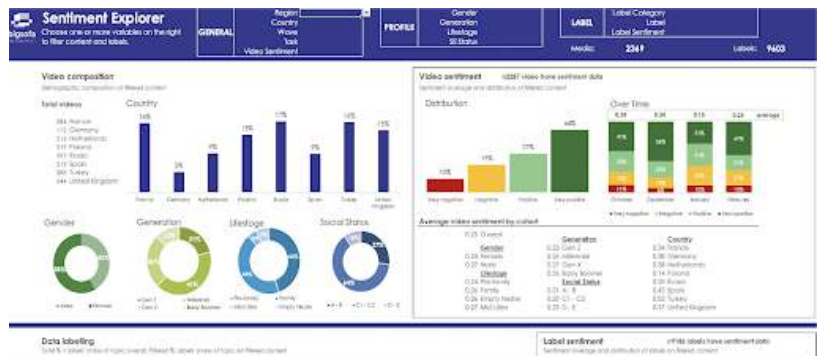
Sentiment Explorer
Choose one or more variables on the right to filter content and labels.

GENERAL
Region
Country
Wave
Task
Video Sentiment

PROFILE
Gender
Generation
Lifestage
SE Status

LABEL
Label Category
Label
Label Sentiment

Media: 2369
Labels: 9603

Video composition
Demographic composition of filtered content

Total videos
Country

France
Germany
Netherlands
Poland
Russia
Spain
Turkey
United Kingdom

14%
3%
9%
15%
17%
9%
16%
15%

Gender
Generation
Lifestage
Social Status

Video sentiment
Sentiment average and distribution of filtered content

Distribution
Over Time

12%
19%
27%
44%

Very negative
Negative
Positive
Very positive

average

Average video sentiment by cohort

0.25 Overall

Gender
0.25 Female
0.25 Male

Lifestage
0.25 Pre-family
0.26 Family
0.26 Empty Nester
0.27 Mid Lifer

Generation
0.25 Gen Z
0.26 Millennial
0.25 Gen X
0.25 Baby Boomer

Social Status
0.23 A - B
0.25 C1 - C2
0.25 D - E

Country
0.24 France
0.25 Germany
0.26 Netherlands
0.25 Poland
0.25 Spain
0.25 Turkey
0.25 United Kingdom

Data labelling

Label sentiment
Sentiment average and distribution of labels on filtered content